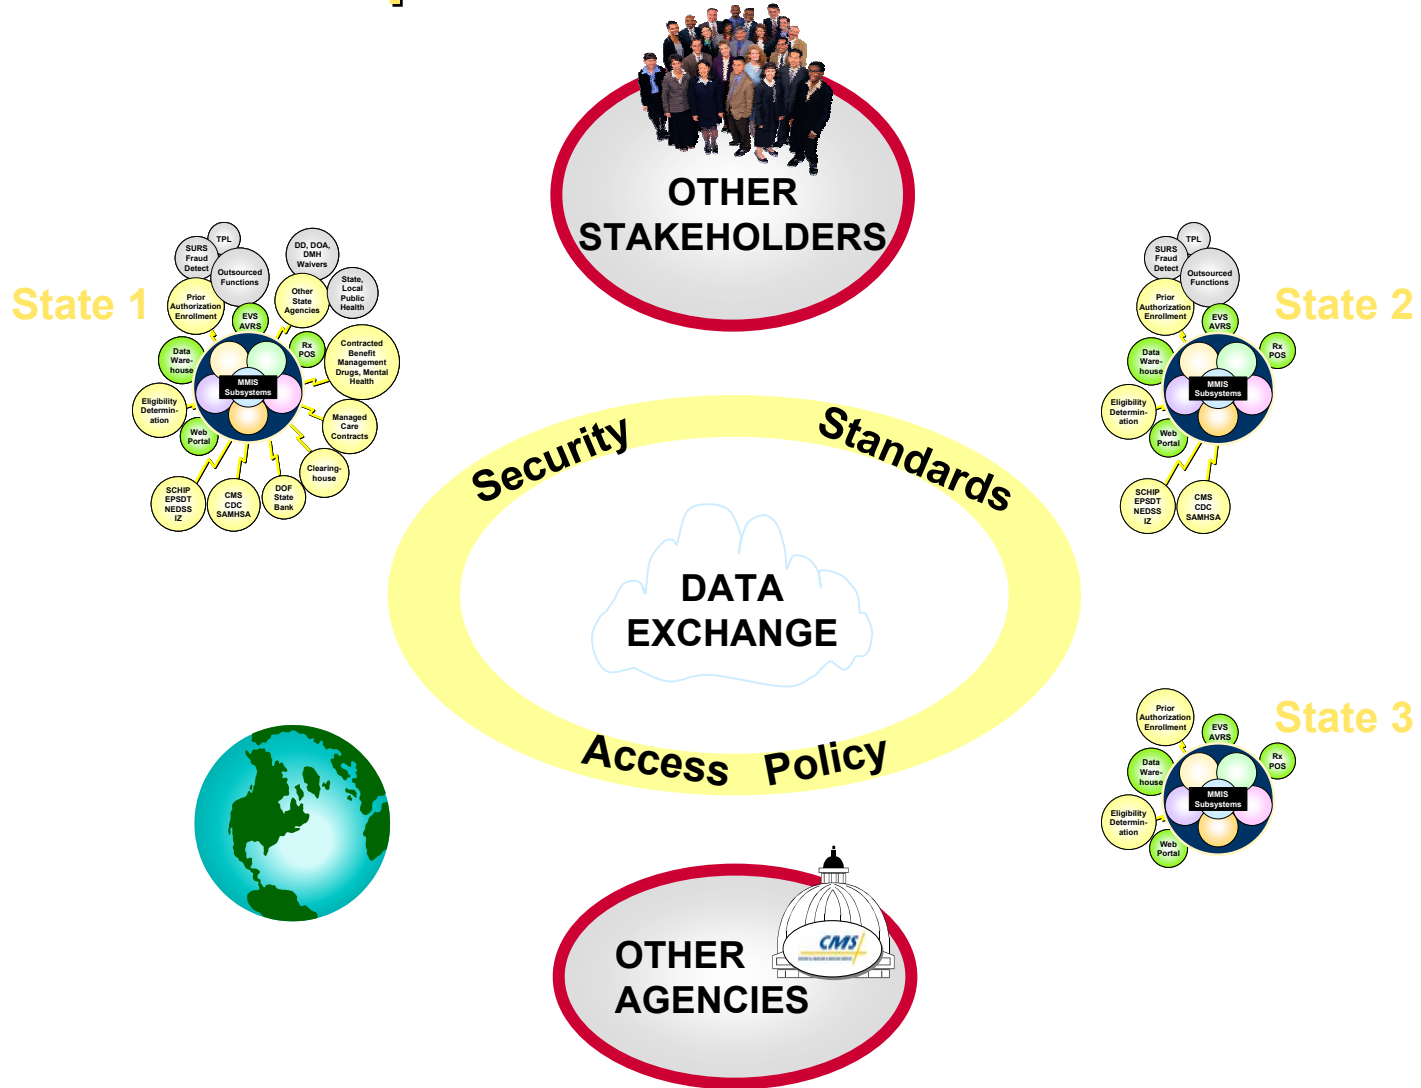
OTHER STAKEHOLDERS

State 1

TPL
SURS Fraud Detect
Outsourced Functions
DD, DOA, DMH Waivers
Prior Authorization Enrollment
Other State Agencies
State, Local Public Health
EVS AVRS
Rx POS
Data Warehouse
Contracted Benefit Management Drugs, Mental Health
MMIS Subsystems
Eligibility Determination
Managed Care Contracts
Web Portal
Clearinghouse
SCHIP EPSDT NEDSS IZ
CMS CDC SAMHSA
DOF State Bank

State 2

TPL
SURS Fraud Detect
Outsourced Functions
Prior Authorization Enrollment
EVS AVRS
Rx POS
Data Warehouse
MMIS Subsystems
Eligibility Determination
Web Portal
SCHIP EPSDT NEDSS IZ
CMS CDC SAMHSA

Security
Standards
DATA EXCHANGE
Access
Policy

State 3

Prior Authorization Enrollment
EVS AVRS
Rx POS
Data Warehouse
MMIS Subsystems
Eligibility Determination
Web Portal

CMS

OTHER AGENCIES